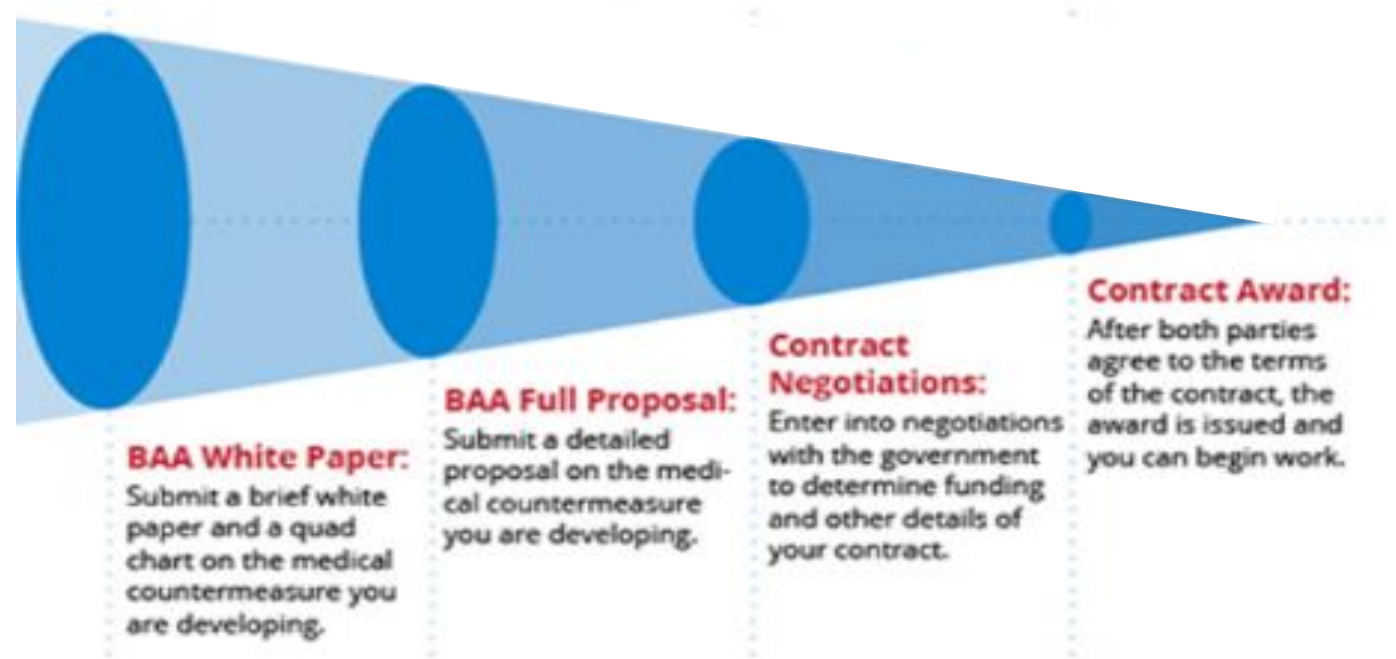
BAA White Paper:
Submit a brief white paper and a quad chart on the medical countermeasure you are developing.

BAA Full Proposal:
Submit a detailed proposal on the medical countermeasure you are developing.

Contract Negotiations:
Enter into negotiations with the government to determine funding and other details of your contract.

Contract Award:
After both parties agree to the terms of the contract, the award is issued and you can begin work.